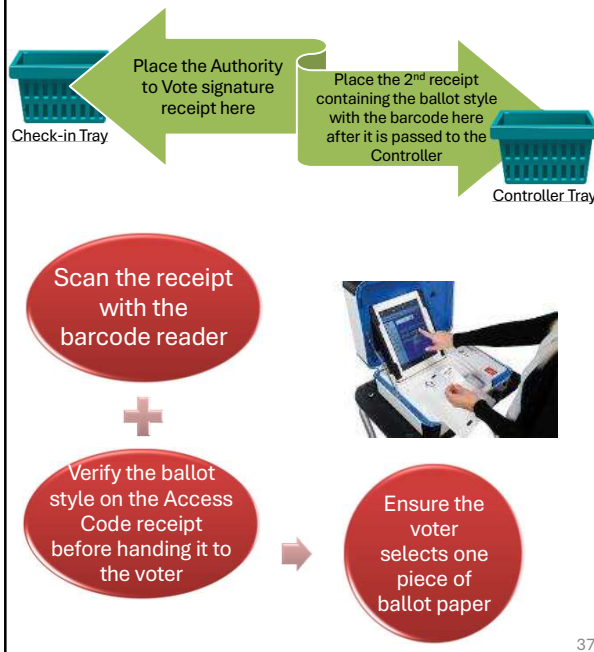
Place the Authority to Vote signature receipt here

Check-in Tray

Place the 2$^{nd}$ receipt containing the ballot style with the barcode here after it is passed to the Controller

Controller Tray

Scan the receipt with the barcode reader

Verify the ballot style on the Access Code receipt before handing it to the voter

Ensure the voter selects one piece of ballot paper

37